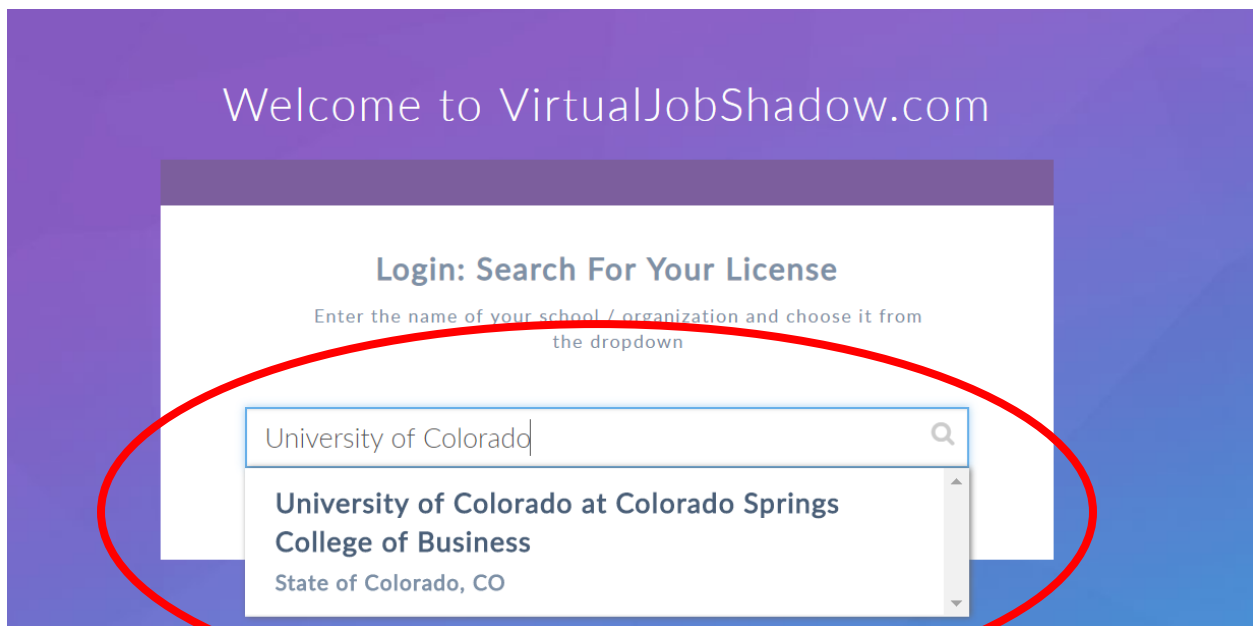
Welcome to VirtualJobShadow.com

Login: Search For Your License

Enter the name of your school / organization and choose it from the dropdown

University of Colorado

University of Colorado at Colorado Springs College of Business

State of Colorado, CO